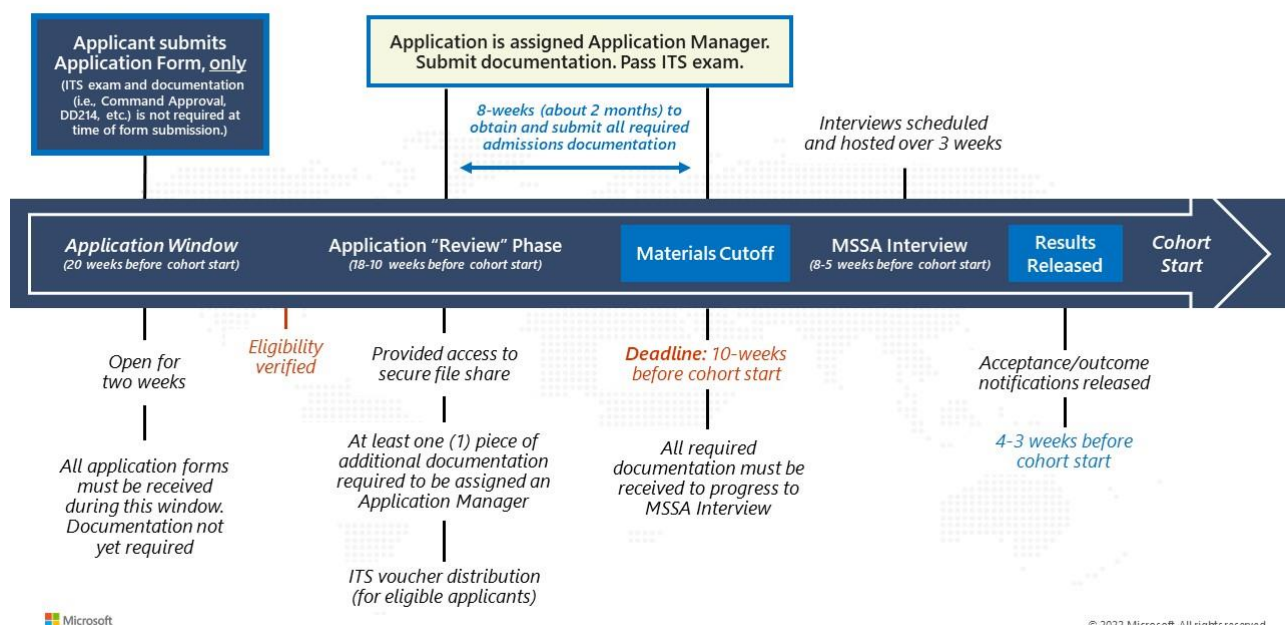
Applicant submits Application Form, only
(ITS exam and documentation (i.e., Command Approval, DD214, etc.) is not required at time of form submission.)

Application is assigned Application Manager. Submit documentation. Pass ITS exam.

8-weeks (about 2 months) to obtain and submit all required admissions documentation

Interviews scheduled and hosted over 3 weeks

Application Window
(20 weeks before cohort start)

Application "Review" Phase
(18-10 weeks before cohort start)

Materials Cutoff

MSSA Interview
(8-5 weeks before cohort start)

Results Released

Cohort Start

Open for two weeks

All application forms must be received during this window. Documentation not yet required

Eligibility verified

Provided access to secure file share

At least one (1) piece of additional documentation required to be assigned an Application Manager

ITS voucher distribution (for eligible applicants)

Deadline: 10-weeks before cohort start

All required documentation must be received to progress to MSSA Interview

Acceptance/outcome notifications released

4-3 weeks before cohort start

Microsoft

© 2022 Microsoft. All rights reserved.